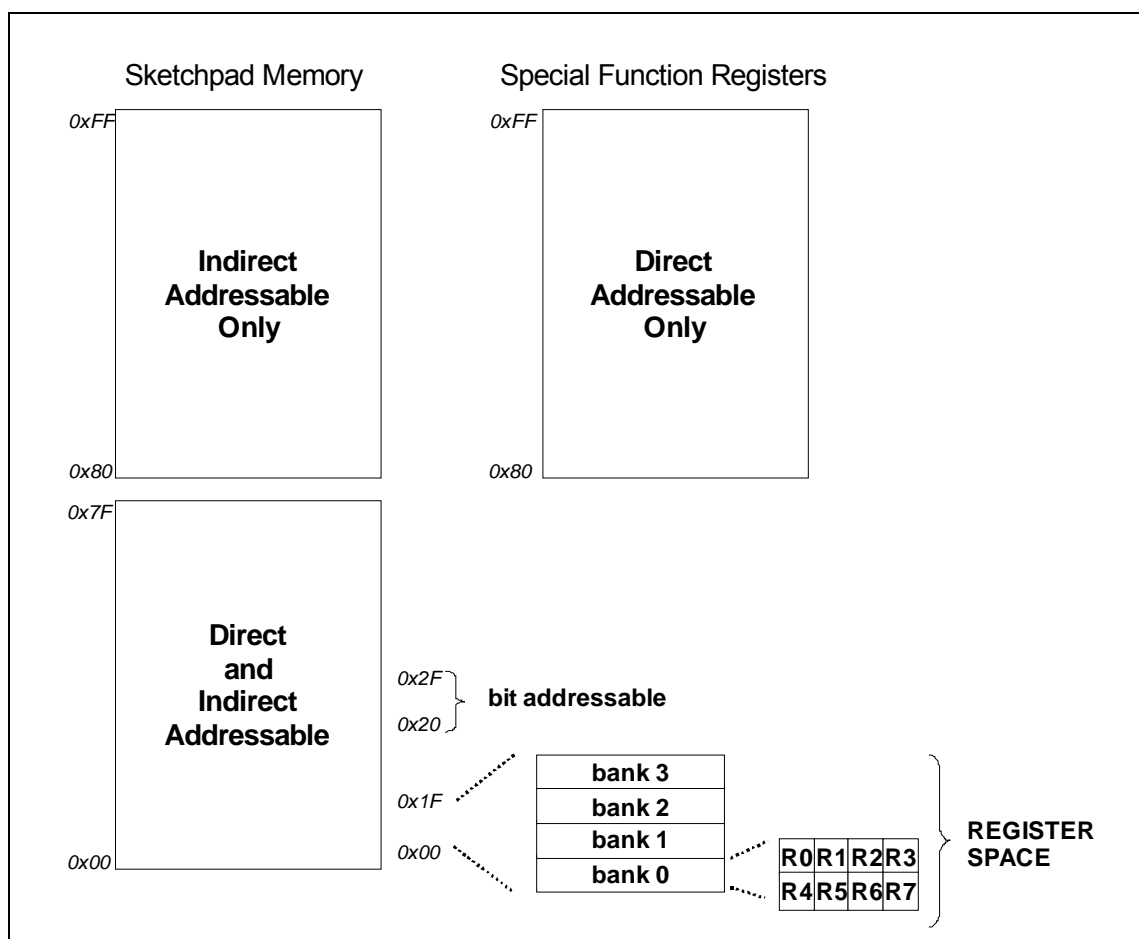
Sketchpad Memory

Special Function Registers

0xFF

Indirect Addressable Only

0x80

0xFF

Direct Addressable Only

0x80

0x7F

Direct and Indirect Addressable

0x00

0x2F

0x20

bit addressable

0x1F

0x00

| bank 3 |
|---|
| bank 2 |
| bank 1 |
| bank 0 |

| R0 | R1 | R2 | R3 |
|---|---|---|---|
| R4 | R5 | R6 | R7 |

REGISTER SPACE